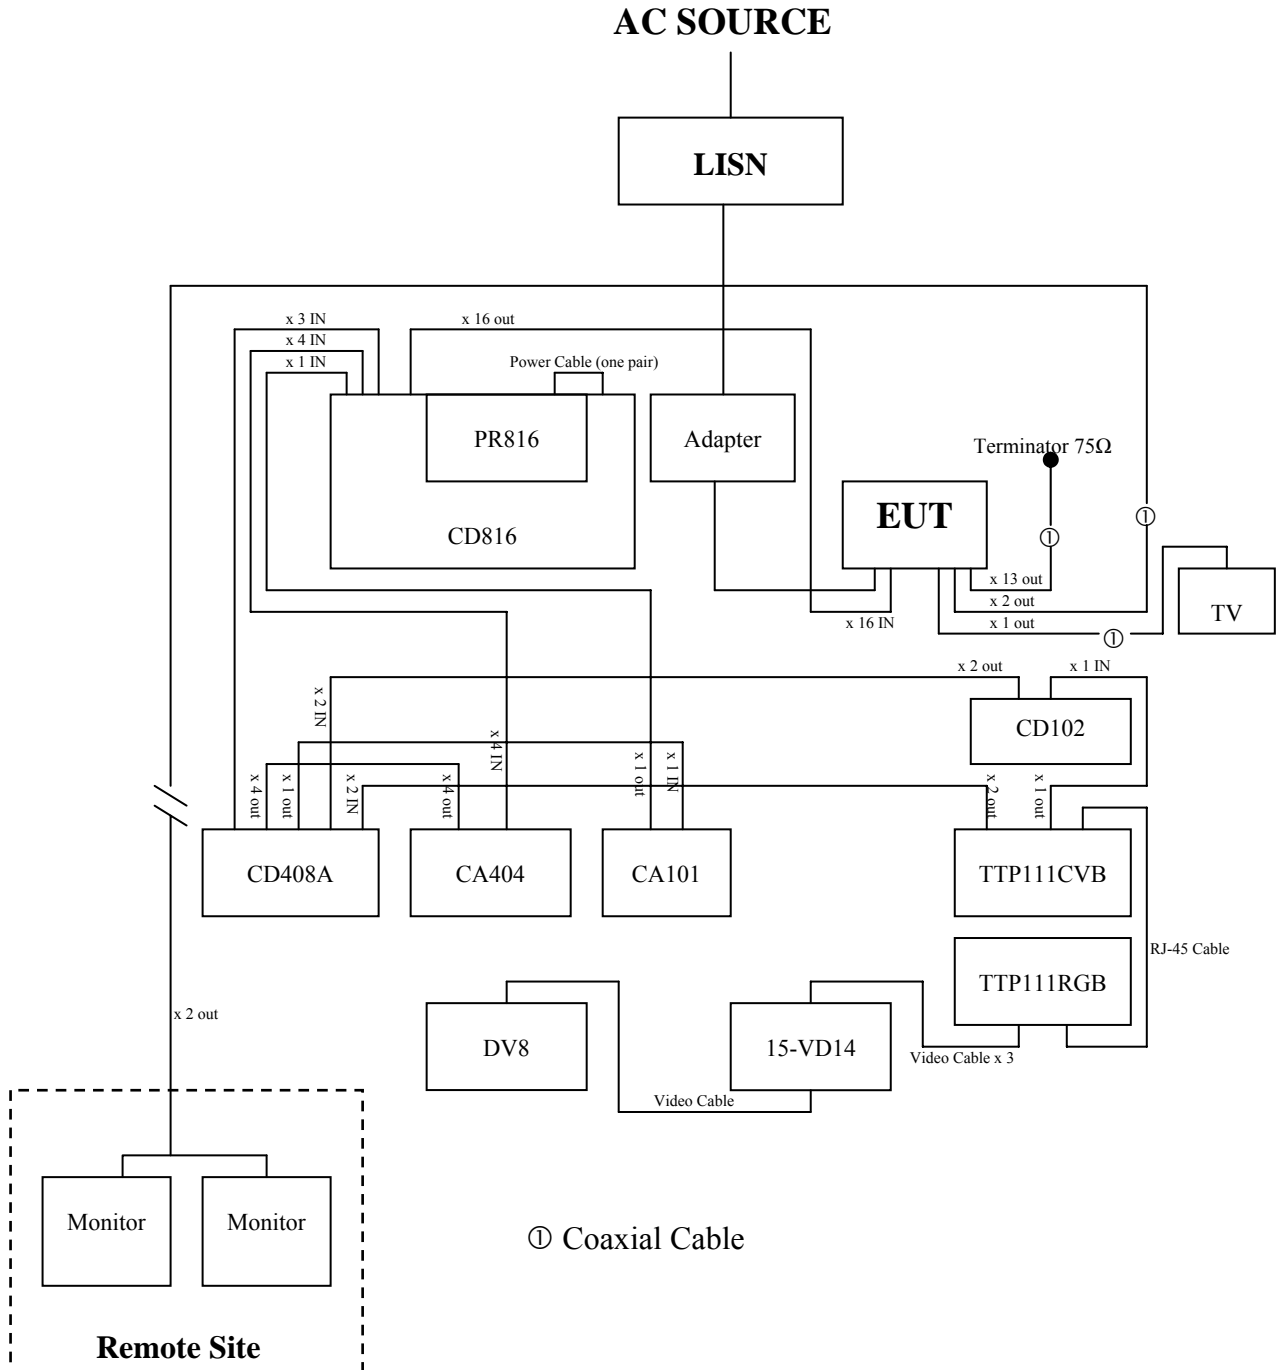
AC SOURCE

LISN

x 3 IN
x 4 IN
x 1 IN
x 16 out
Power Cable (one pair)

PR816

CD816

Adapter

Terminator 75Ω

EUT

①
①

x 13 out
x 2 out
x 1 out
x 16 IN

①

TV

x 2 out
x 1 IN

CD102

x 2 IN
x 4 IN
x 1 out
x 1 IN
x 4 out
x 1 out
x 2 IN
x 4 out
x 2 out
x 1 out

CD408A

CA404

CA101

TTP111CVB

RJ-45 Cable

TTP111RGB

x 2 out

DV8

15-VD14

Video Cable x 3

Video Cable

Monitor

Monitor

① Coaxial Cable

Remote Site